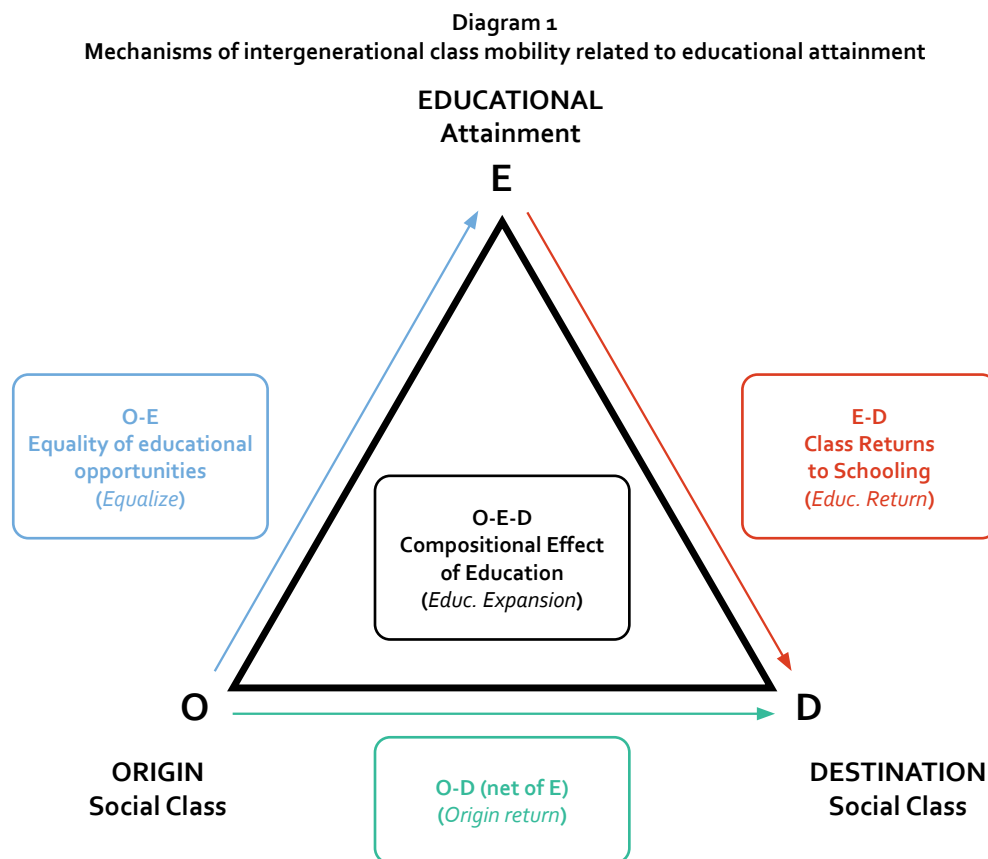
Diagram 1
Mechanisms of intergenerational class mobility related to educational attainment

EDUCATIONAL
Attainment

E

O-E
Equality of educational opportunities
(Equalize)

E-D
Class Returns to Schooling
(Educ. Return)

O-E-D
Compositional Effect of Education
(Educ. Expansion)

O

D

ORIGIN
Social Class

O-D (net of E)
(Origin return)

DESTINATION
Social Class